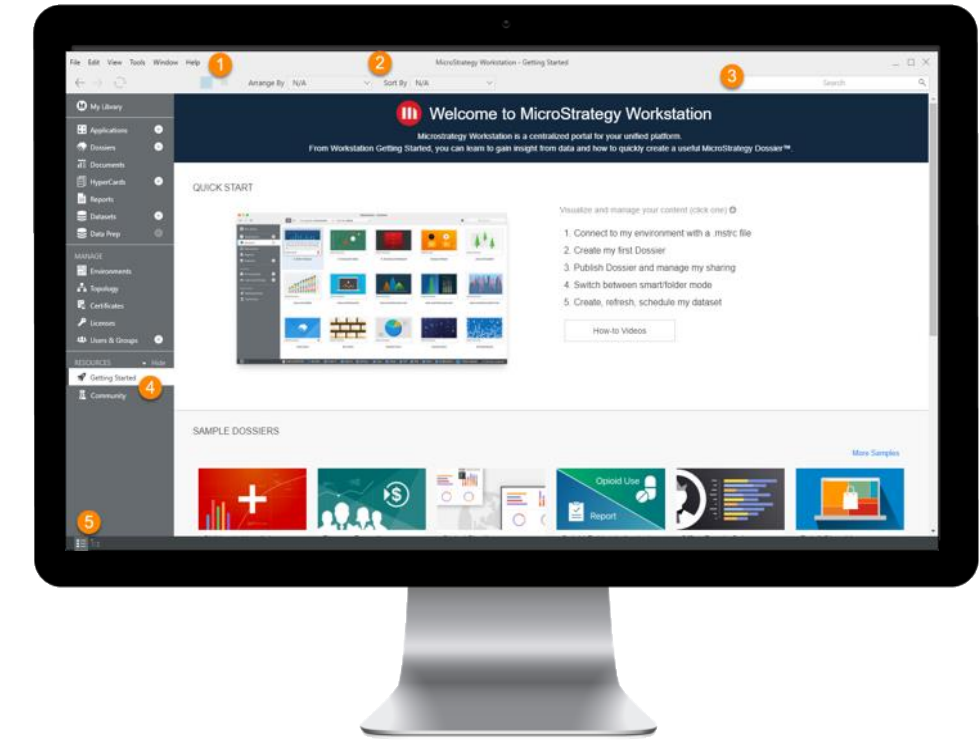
File Edit View Tools Window Help 1

2 MicroStrategy Workstation - Getting Started

Arrange By N/A Sort By N/A

3 Search

My Library

Applications

Dossiers

Documents

HyperCards

Reports

Datasets

Data Prep

MANAGE

Environments

Topology

Certificates

Licenses

Users & Groups

RESOURCES Hide

Getting Started 4

Community

5

Welcome to MicroStrategy Workstation

Microstrategy Workstation is a centralized portal for your unified platform.

From Workstation Getting Started, you can learn to gain insight from data and how to quickly create a useful MicroStrategy Dossier™.

QUICK START

Visualize and manage your content (click one)

1. Connect to my environment with a .mstrc file

2. Create my first Dossier

3. Publish Dossier and manage my sharing

4. Switch between smart/folder mode

5. Create, refresh, schedule my dataset

How-to Videos

SAMPLE DOSSIERS

More Samples

Opioid Use

Report